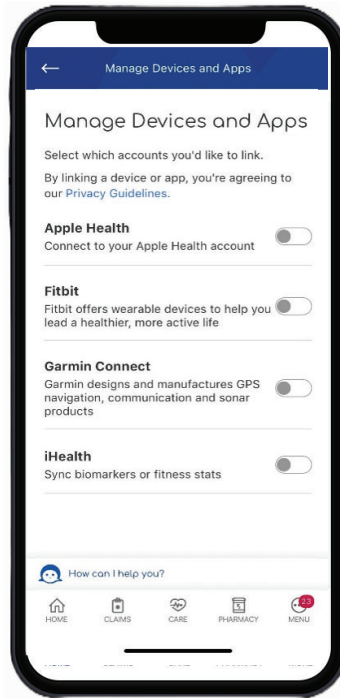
Manage Devices and Apps

Manage Devices and Apps

Select which accounts you'd like to link.

By linking a device or app, you're agreeing to our Privacy Guidelines.

Apple Health
Connect to your Apple Health account

Fitbit
Fitbit offers wearable devices to help you lead a healthier, more active life

Garmin Connect
Garmin designs and manufactures GPS navigation, communication and sonar products

iHealth
Sync biomarkers or fitness stats

How can I help you?

HOME CLAIMS CARE PHARMACY 23 MENU